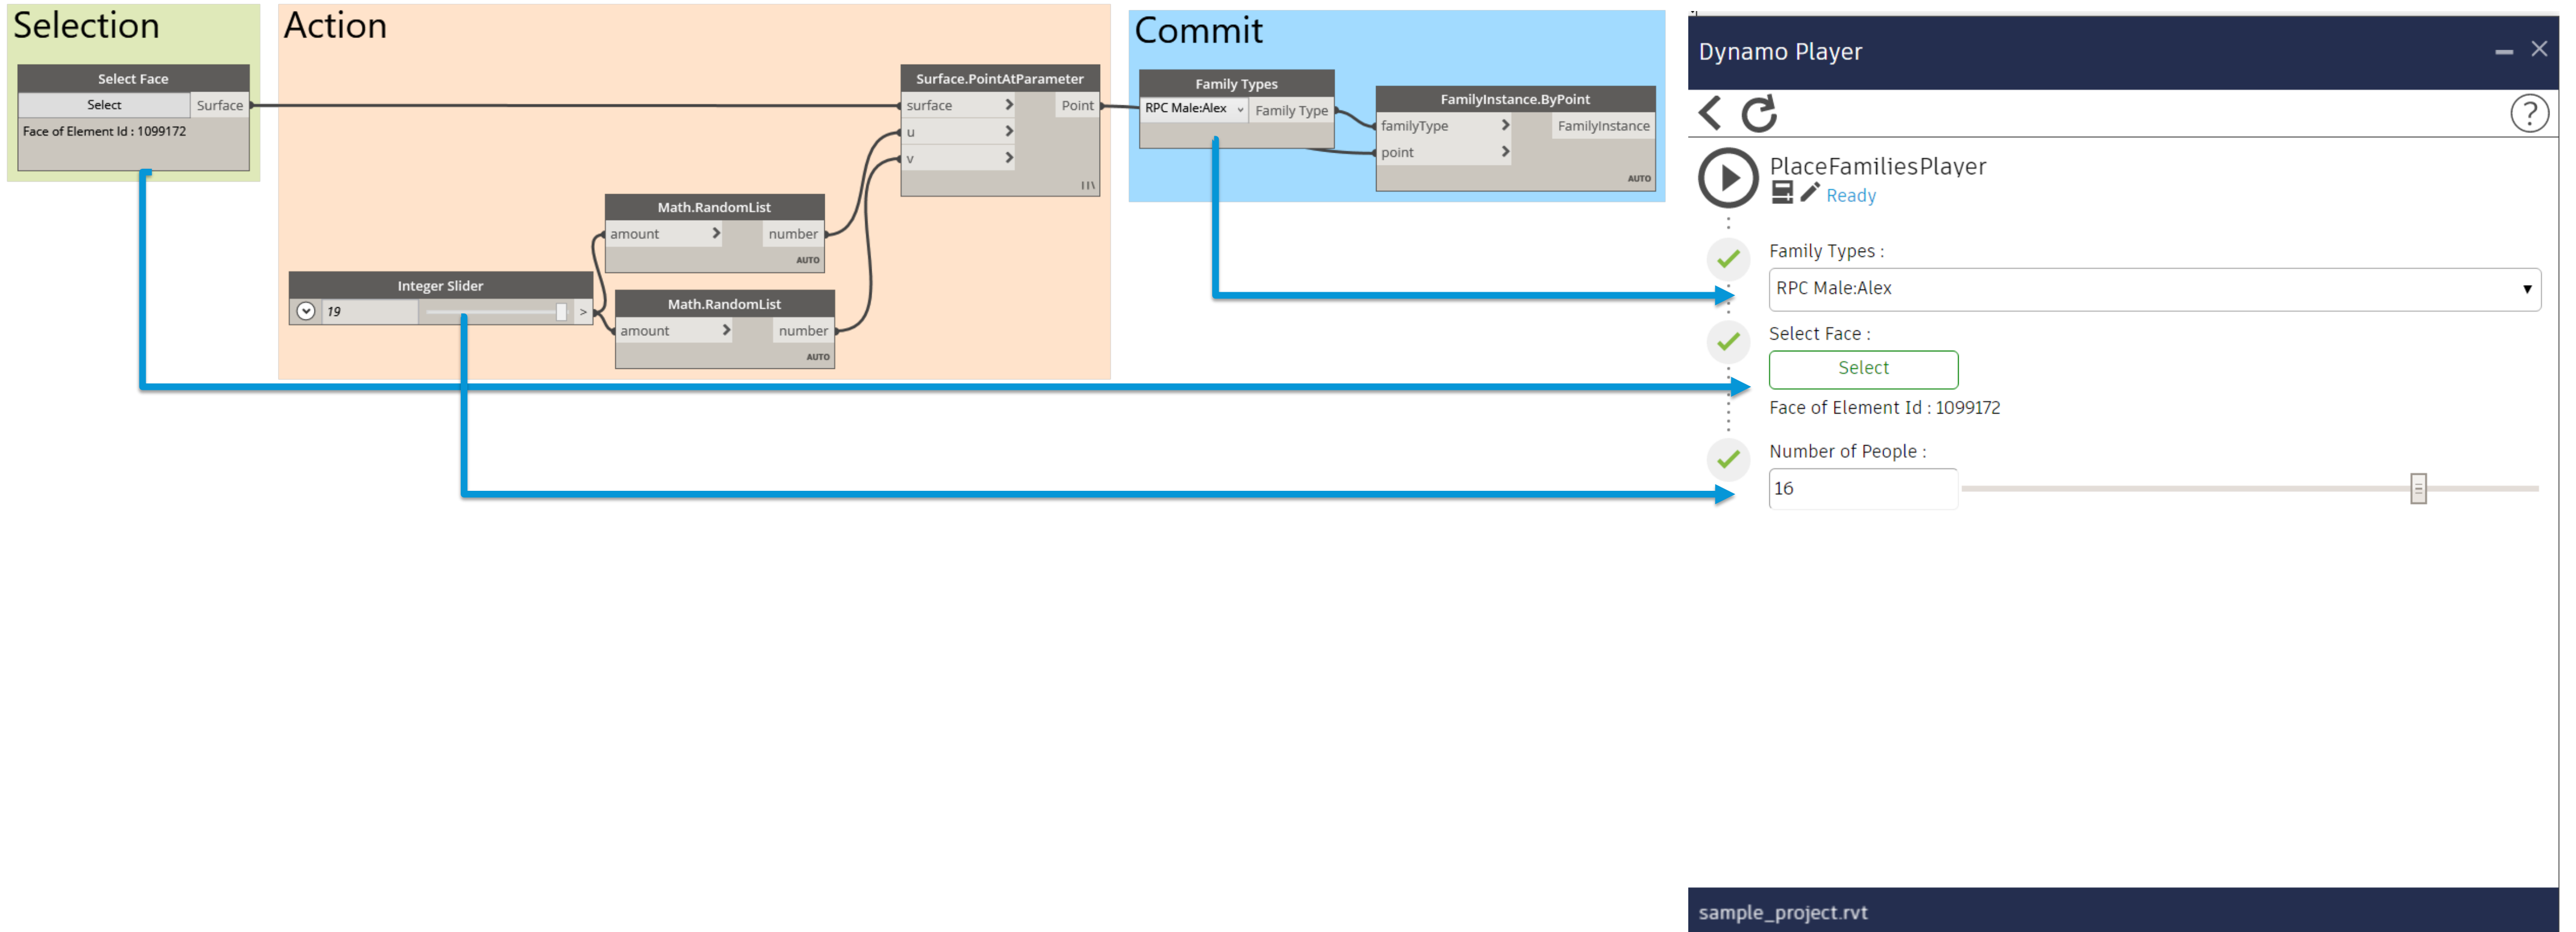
Selection

Select Face
Select
Surface
Face of Element Id : 1099172

Action

Surface.PointAtParameter
surface
u
v
Point

Math.RandomList
amount
number
AUTO

Integer Slider
19
>

Math.RandomList
amount
number
AUTO

Commit

Family Types
RPC Male:Alex
Family Type

FamilyInstance.ByPoint
familyType
point
FamilyInstance
AUTO

Dynamo Player

PlaceFamiliesPlayer
Ready

Family Types :
RPC Male:Alex

Select Face :
Select
Face of Element Id : 1099172

Number of People :
16

sample_project.rvt